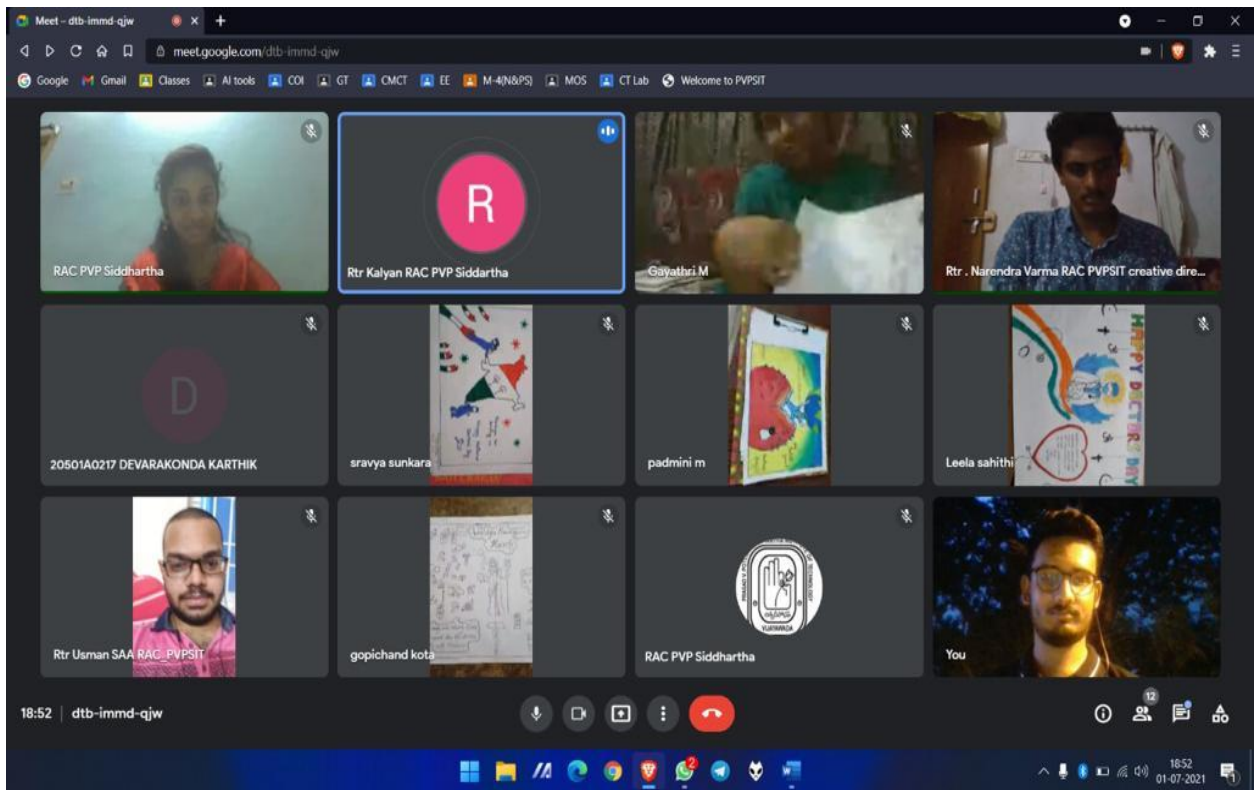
Meet – dtb-immd-qjw

meet.google.com/dtb-immd-qjw

Google Gmail Classes AI tools COI GT CMCT EE M-4(N&PS) MOS CT Lab Welcome to PVPSIT

R

RAC PVP Siddhartha

Rtr Kalyan RAC PVP Siddartha

Gayathri M

Rtr . Narendra Varma RAC PVPSIT creative dire...

D

20501A0217 DEVARAKONDA KARTHIK

sravya sunkara

padmini m

HAPPY DOCTOR'S DAY

Leela sahithi

Rtr Usman SAA RAC_PVPSIT

gopichand kota

VIJAYAWADA

RAC PVP Siddhartha

You

18:52 | dtb-immd-qjw

12

18:52
01-07-2021